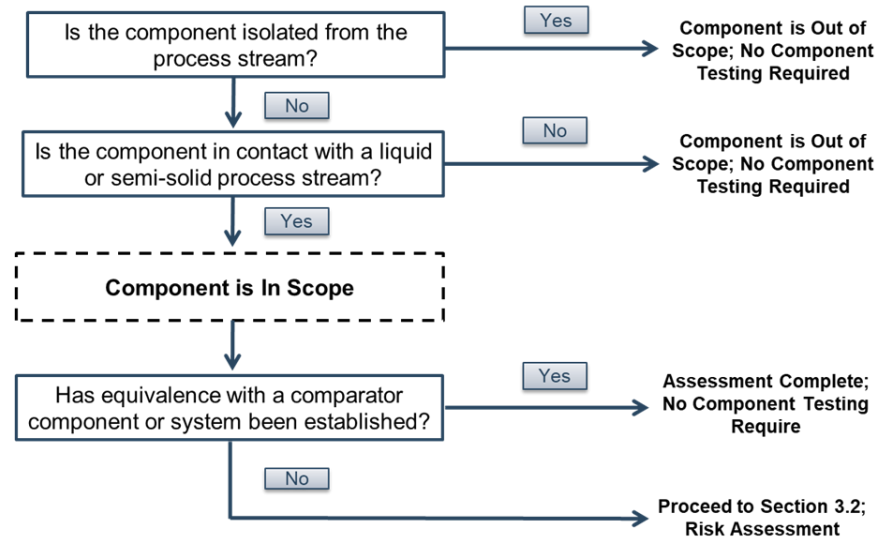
Is the component isolated from the process stream?

Yes

Component is Out of Scope; No Component Testing Required

No

Is the component in contact with a liquid or semi-solid process stream?

No

Component is Out of Scope; No Component Testing Required

Yes

Component is In Scope

Has equivalence with a comparator component or system been established?

Yes

Assessment Complete; No Component Testing Require

No

Proceed to Section 3.2; Risk Assessment